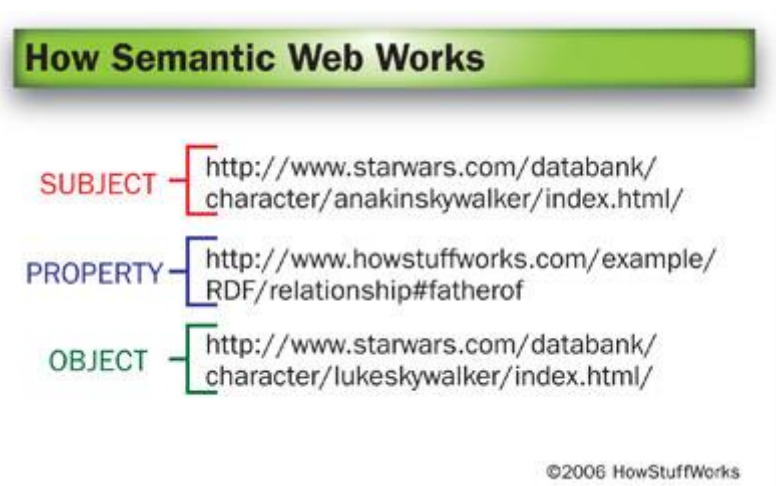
How Semantic Web Works

SUBJECT http://www.starwars.com/databank/character/anakinskywalker/index.html/

PROPERTY http://www.howstuffworks.com/example/RDF/relationship#fatherof

OBJECT http://www.starwars.com/databank/character/lukeskywalker/index.html/

©2006 HowStuffWorks